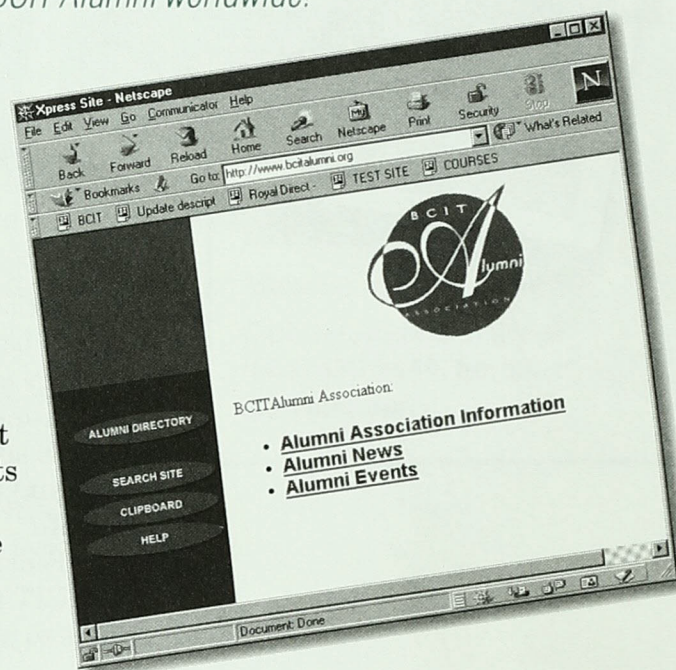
BCIT Alumni worldwide.

Xpress Site - Netscape

File Edit View Go Communicator Help

Back Forward Reload Home Search Netscape Print Security Stop

Bookmarks Go to: http://www.bcitalumni.org

What's Related

BCIT Update descript Royal Direct - TEST SITE COURSES

BCIT Alumni ASSOCIATION

BCITAlumni Association:

- Alumni Association Information
- Alumni News
- Alumni Events

ALUMNI DIRECTORY

SEARCH SITE

CLIPBOARD

HELP

Document: Done

t
ts